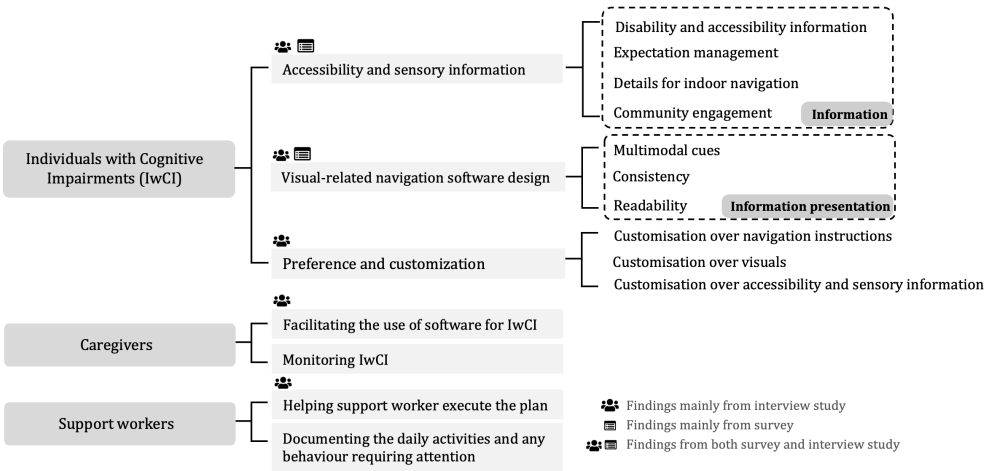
Individuals with Cognitive Impairments (IwCI)

Accessibility and sensory information

Disability and accessibility information
Expectation management
Details for indoor navigation
Community engagement
Information

Visual-related navigation software design

Multimodal cues
Consistency
Readability
Information presentation

Preference and customization

Customisation over navigation instructions
Customisation over visuals
Customisation over accessibility and sensory information

Caregivers

Facilitating the use of software for IwCI
Monitoring IwCI

Support workers

Helping support worker execute the plan
Documenting the daily activities and any behaviour requiring attention

Findings mainly from interview study
Findings mainly from survey
Findings from both survey and interview study